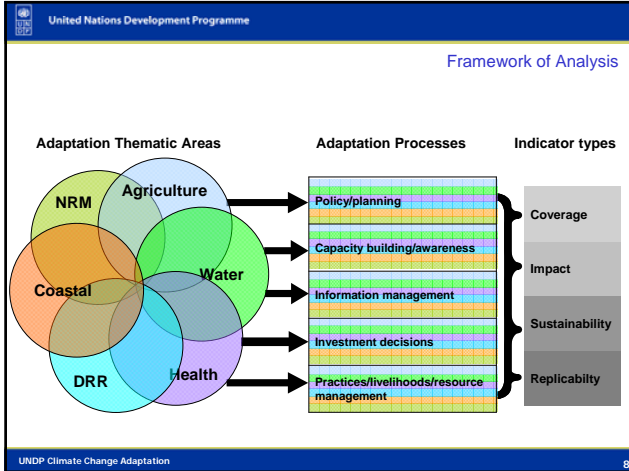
UN DP United Nations Development Programme

Framework of Analysis

Adaptation Thematic Areas

Adaptation Processes

Indicator types

NRM

Agriculture

Water

Coastal

DRR

Health

Policy/planning

Capacity building/awareness

Information management

Investment decisions

Practices/livelihoods/resource management

Coverage

Impact

Sustainability

Replicabilty

UNDP Climate Change Adaptation

8